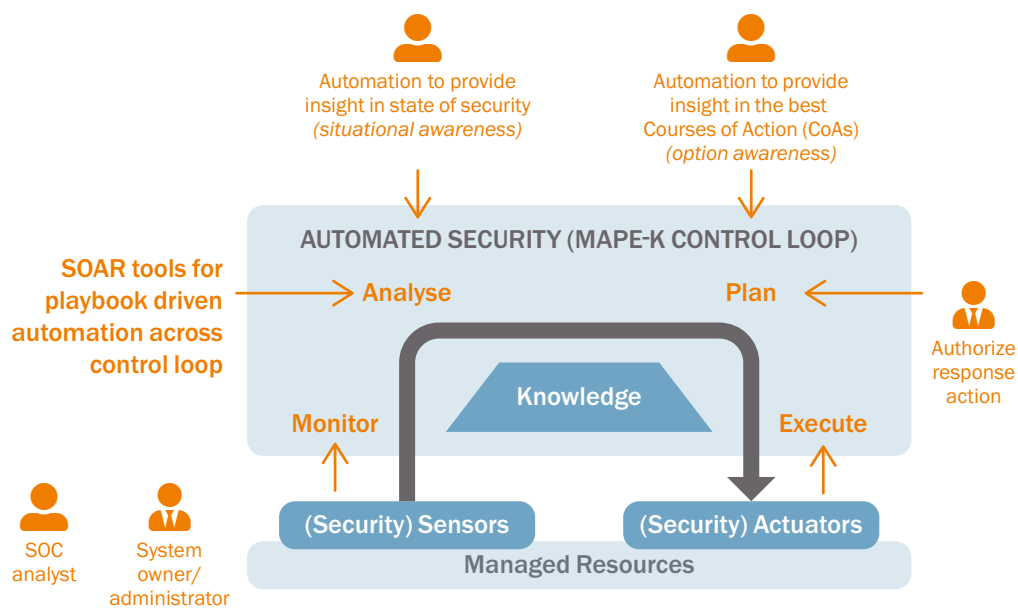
Automation to provide insight in state of security *(situational awareness)*

Automation to provide insight in the best Courses of Action (CoAs) *(option awareness)*

AUTOMATED SECURITY (MAPE-K CONTROL LOOP)

SOAR tools for playbook driven automation across control loop

Analyse

Plan

Authorize response action

Knowledge

Monitor

Execute

(Security) Sensors

(Security) Actuators

Managed Resources

SOC analyst

System owner/ administrator